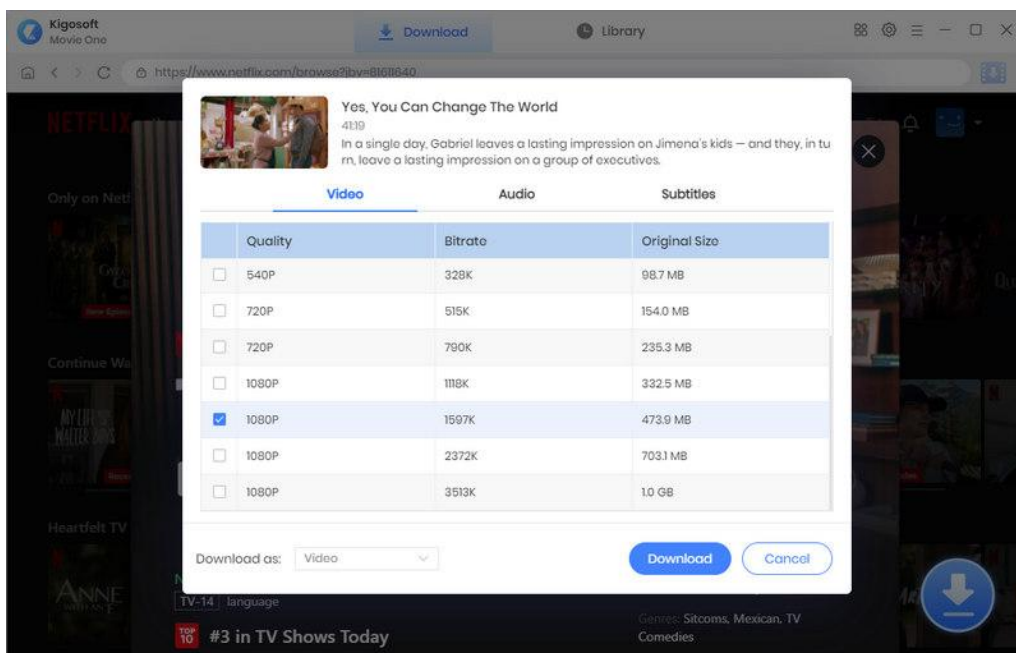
Kigosoft
Movie One

Download

Library

https://www.netflix.com/browse?jbv=81611640

NETFLIX

Only on Netf

Continue Wa

Heartfelt TV

Yes, You Can Change The World
41:19
In a single day, Gabriel leaves a lasting impression on Jimena's kids — and they, in tu rn, leave a lasting impression on a group of executives.

Video | Audio | Subtitles

| | Quality | Bitrate | Original Size |
|---|---|---|---|
| ☐ | 540P | 328K | 98.7 MB |
| ☐ | 720P | 515K | 154.0 MB |
| ☐ | 720P | 790K | 235.3 MB |
| ☐ | 1080P | 1118K | 332.5 MB |
| ☑ | 1080P | 1597K | 473.9 MB |
| ☐ | 1080P | 2372K | 703.1 MB |
| ☐ | 1080P | 3513K | 1.0 GB |

Download as: Video

Download

Cancel

TV-14 language

#3 in TV Shows Today

Genres: Sitcoms, Mexican, TV Comedies